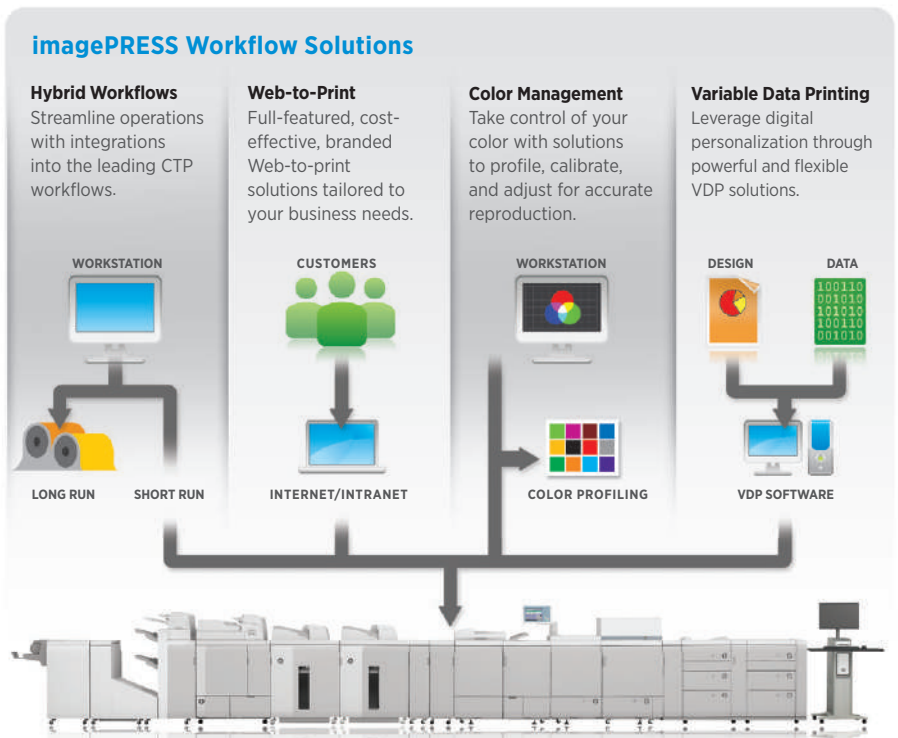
imagePRESS Workflow Solutions

Hybrid Workflows
Streamline operations with integrations into the leading CTP workflows.

Web-to-Print
Full-featured, cost-effective, branded Web-to-print solutions tailored to your business needs.

Color Management
Take control of your color with solutions to profile, calibrate, and adjust for accurate reproduction.

Variable Data Printing
Leverage digital personalization through powerful and flexible VDP solutions.

WORKSTATION

LONG RUN

SHORT RUN

CUSTOMERS

INTERNET/INTRANET

WORKSTATION

COLOR PROFILING

DESIGN

DATA

100110
001010
101010
100110
001010

VDP SOFTWARE